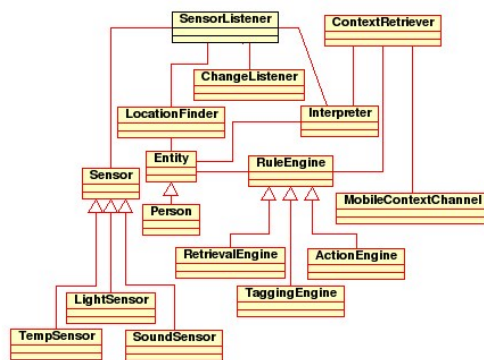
SensorListener

ContextRetriever

ChangeListener

LocationFinder

Interpreter

Entity

RuleEngine

Sensor

MobileContextChannel

Person

RetrievalEngine

ActionEngine

TaggingEngine

LightSensor

TempSensor

SoundSensor